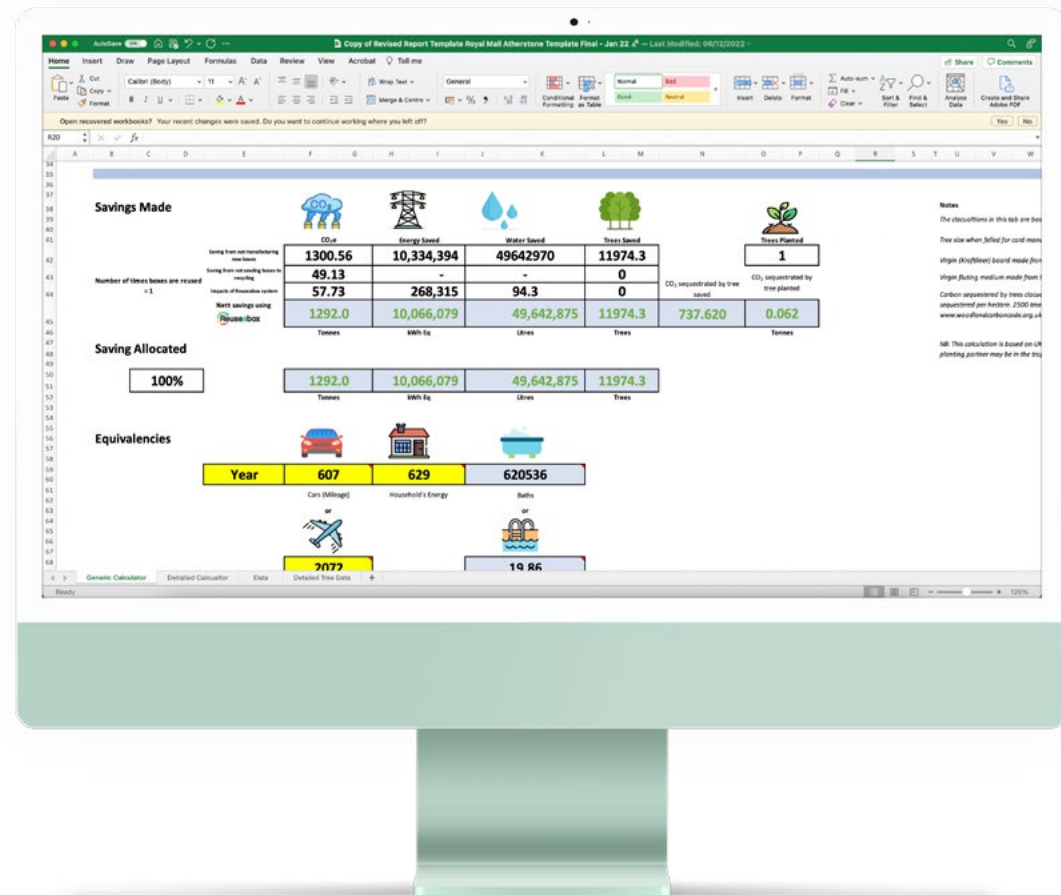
AutoSave Copy of Revised Report Template Royal Mail Atherstone Template Final - Jan 22 — Last Modified: 06/12/2022

Home Insert Draw Page Layout Formulas Data Review View Acrobat Tell me

Share Comments

Paste Cut Copy Format Calibri (Body) 11 Wrap Text General Merge & Centre Conditional Formatting Format as Table Normal Bad Good Neutral Insert Delete Format Auto-sum Fill Clear Sort & Filter Find & Select Analyse Data Create and Share Adobe PDF

Open recovered workbooks? Your recent changes were saved. Do you want to continue working where you left off? Yes No

R20 fx

Savings Made

CO₂e Energy Saved Water Saved Trees Saved Trees Planted

Saving from not manufacturing new boxes 1300.56 10,334,394 49642970 11974.3 1

Saving from not sending boxes to recycling 49.13 - - 0

Number of times boxes are reused = 1

Impacts of Reusabox system 57.73 268,315 94.3 0

CO₂ sequestrated by tree saved CO₂ sequestrated by tree planted

Nett savings using Reusabox 1292.0 10,066,079 49,642,875 11974.3 737.620 0.062

Tonnes kWh Eq Litres Trees Tonnes

Saving Allocated

100% 1292.0 10,066,079 49,642,875 11974.3

Tonnes kWh Eq Litres Trees

Equivalencies

Year 607 629 620536

Cars (Mileage) Household's Energy Baths

or or

2072 19.86

Notes

The claculations in this tab are bas

Tree size when felled for card manu

Virgin (Kraftliner) board made from

Virgin fluting medium made from t

Carbon sequestered by trees claculated sequestered per hectare. 2500 tree www.woodlandcarboncode.org.uk

NB: This calculation is based on UK planting partner may be in the tro

Generic Calculator Detailed Calculator Data Detailed Tree Data +

Ready 120%